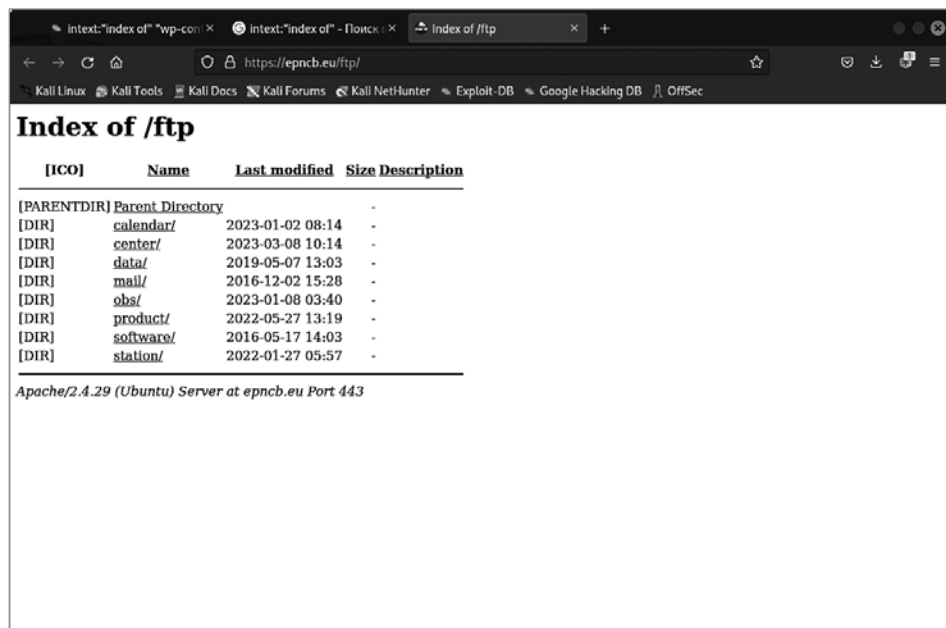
intext:"index of" "wp-con ×
intext:"index of" - Поиск ×
Index of /ftp ×
+

https://epncb.eu/ftp/

Kali Linux Kali Tools Kali Docs Kali Forums Kali NetHunter Exploit-DB Google Hacking DB OffSec

Index of /ftp

| [ICO] | Name | Last modified | Size | Description |
|---|---|---|---|---|
| [PARENTDIR] | Parent Directory | | - | |
| [DIR] | calendar/ | 2023-01-02 08:14 | - | |
| [DIR] | center/ | 2023-03-08 10:14 | - | |
| [DIR] | data/ | 2019-05-07 13:03 | - | |
| [DIR] | mail/ | 2016-12-02 15:28 | - | |
| [DIR] | obs/ | 2023-01-08 03:40 | - | |
| [DIR] | product/ | 2022-05-27 13:19 | - | |
| [DIR] | software/ | 2016-05-17 14:03 | - | |
| [DIR] | station/ | 2022-01-27 05:57 | - | |

Apache/2.4.29 (Ubuntu) Server at epncb.eu Port 443